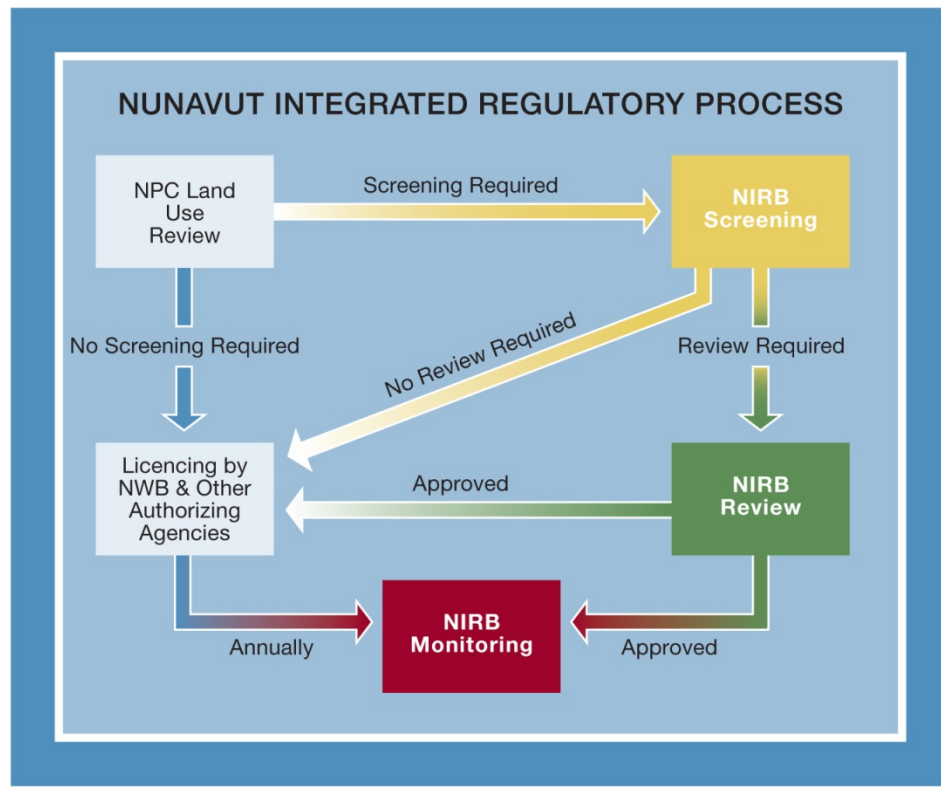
NUNAVUT INTEGRATED REGULATORY PROCESS

NPC Land Use Review

Screening Required

NIRB Screening

No Screening Required

No Review Required

Review Required

Licencing by NWB & Other Authorizing Agencies

Approved

NIRB Review

Annually

NIRB Monitoring

Approved